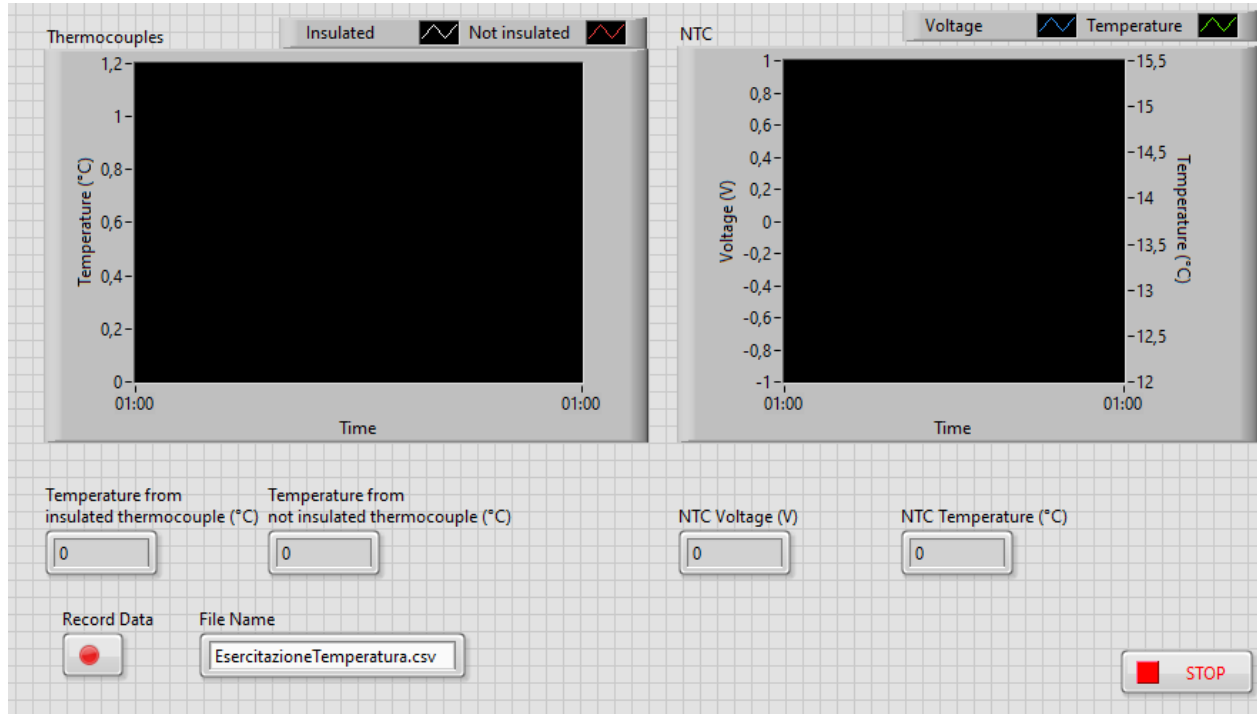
Thermocouples

Insulated Not insulated

1,2
1
0,8
0,6
0,4
0,2
0

Temperature (°C)

01:00 01:00
Time

NTC

Voltage Temperature

1
0,8
0,6
0,4
0,2
0
-0,2
-0,4
-0,6
-0,8
-1

Voltage (V)

15,5
15
14,5
14
13,5
13
12,5
12

Temperature (°C)

01:00 01:00
Time

Temperature from insulated thermocouple (°C)
0

Temperature from not insulated thermocouple (°C)
0

NTC Voltage (V)
0

NTC Temperature (°C)
0

Record Data

File Name
EsercitazioneTemperatura.csv

STOP